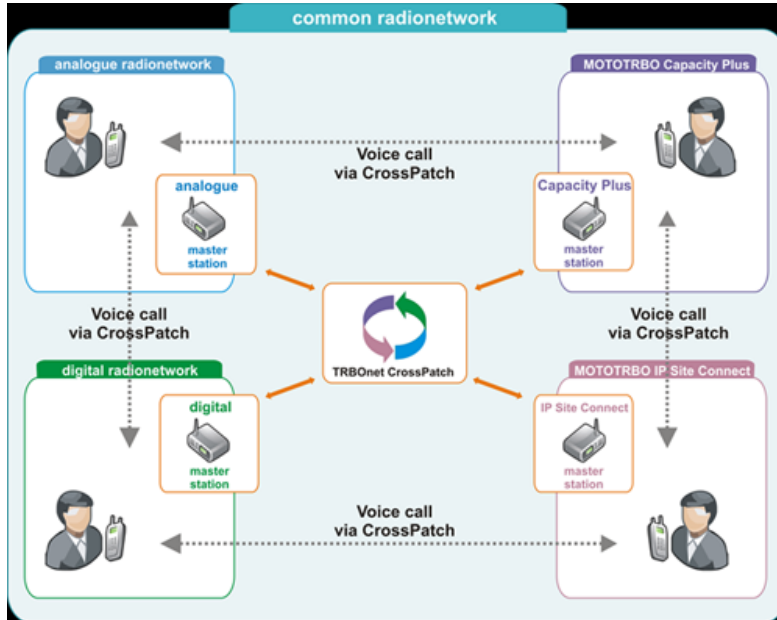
common radionetwork

analogue radionetwork

MOTOTRBO Capacity Plus

Voice call
via CrossPatch

analogue
master
station

Capacity Plus
master
station

Voice call
via CrossPatch

Voice call
via CrossPatch

TRBOnet CrossPatch

digital radionetwork

MOTOTRBO IP Site Connect

digital
master
station

IP Site Connect
master
station

Voice call
via CrossPatch